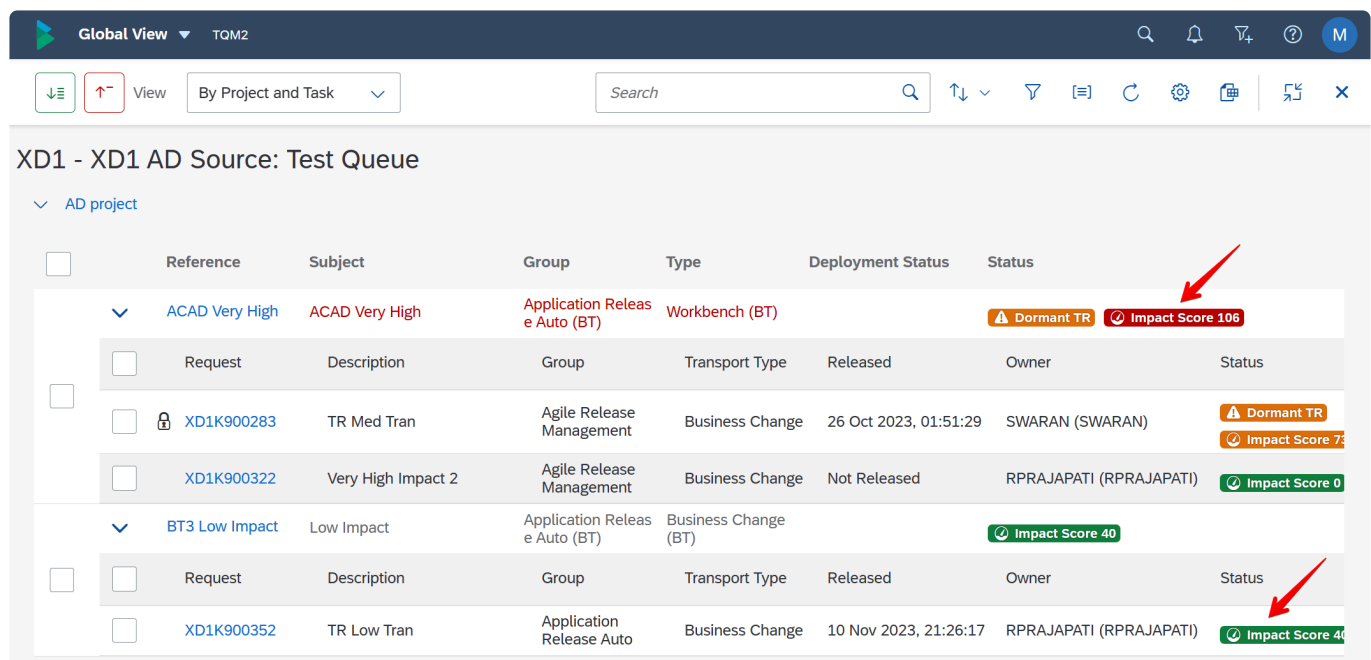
Global View TQM2

M

View By Project and Task

Search

XD1 - XD1 AD Source: Test Queue

AD project

| | Reference | Subject | Group | Type | Deployment Status | Status |
|---|---|---|---|---|---|---|
| | ACAD Very High | ACAD Very High | Application Release Auto (BT) | Workbench (BT) | | Dormant TR Impact Score 106 |

| | Request | Description | Group | Transport Type | Released | Owner | Status |
|---|---|---|---|---|---|---|---|
| | XD1K900283 | TR Med Tran | Agile Release Management | Business Change | 26 Oct 2023, 01:51:29 | SWARAN (SWARAN) | Dormant TR Impact Score 7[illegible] |
| | XD1K900322 | Very High Impact 2 | Agile Release Management | Business Change | Not Released | RPRAJAPATI (RPRAJAPATI) | Impact Score 0 |

| | Reference | Subject | Group | Type | Deployment Status | Status |
|---|---|---|---|---|---|---|
| | BT3 Low Impact | Low Impact | Application Release Auto (BT) | Business Change (BT) | | Impact Score 40 |

| | Request | Description | Group | Transport Type | Released | Owner | Status |
|---|---|---|---|---|---|---|---|
| | XD1K900352 | TR Low Tran | Application Release Auto | Business Change | 10 Nov 2023, 21:26:17 | RPRAJAPATI (RPRAJAPATI) | Impact Score 4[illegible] |